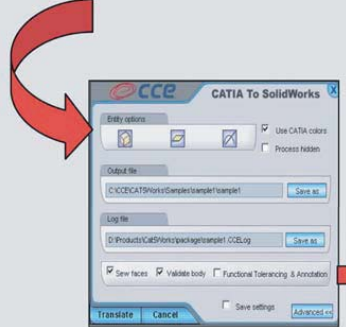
cce CATIA To SolidWorks

Entity options

Use CATIA colors

Process hidden

Output file

C:\CCE\CATSWorks\Samples\sample1\sample1

Save as

Log file

D:\Products\CatSWorks\package\sample1.CCELog

Save as

Sew faces

Validate body

Functional Tolerancing & Annotation

Save settings

Advanced <<

Translate

Cancel